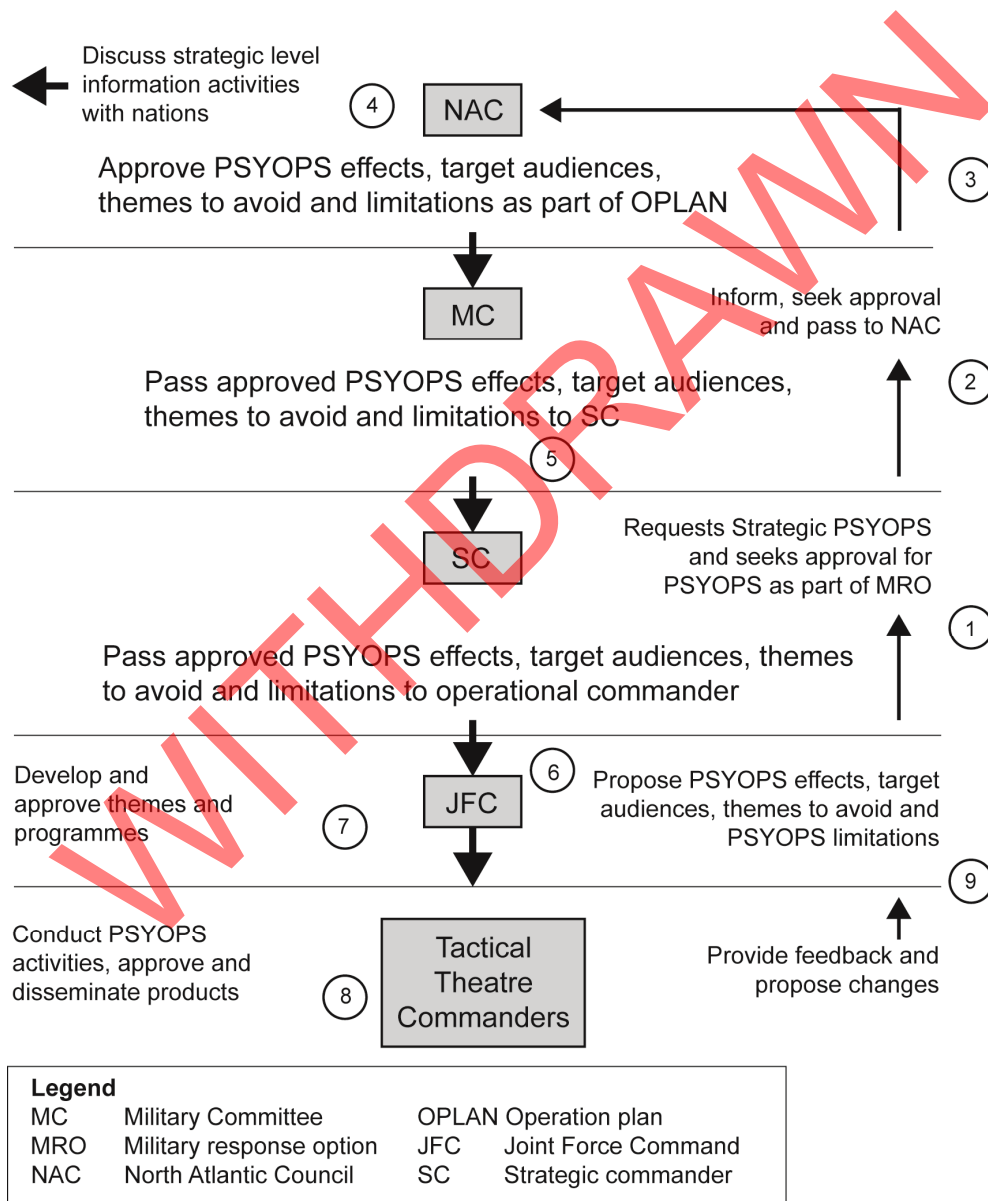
Discuss strategic level information activities with nations

4

NAC

Approve PSYOPS effects, target audiences, themes to avoid and limitations as part of OPLAN

3

MC

Inform, seek approval and pass to NAC

Pass approved PSYOPS effects, target audiences, themes to avoid and limitations to SC

2

5

Requests Strategic PSYOPS and seeks approval for PSYOPS as part of MRO

SC

1

Pass approved PSYOPS effects, target audiences, themes to avoid and limitations to operational commander

Develop and approve themes and programmes

6

JFC

7

Propose PSYOPS effects, target audiences, themes to avoid and PSYOPS limitations

9

Conduct PSYOPS activities, approve and disseminate products

8

Tactical Theatre Commanders

Provide feedback and propose changes

WITHDRAWN

Legend

| | | | |
|---|---|---|---|
| MC | Military Committee | OPLAN | Operation plan |
| MRO | Military response option | JFC | Joint Force Command |
| NAC | North Atlantic Council | SC | Strategic commander |